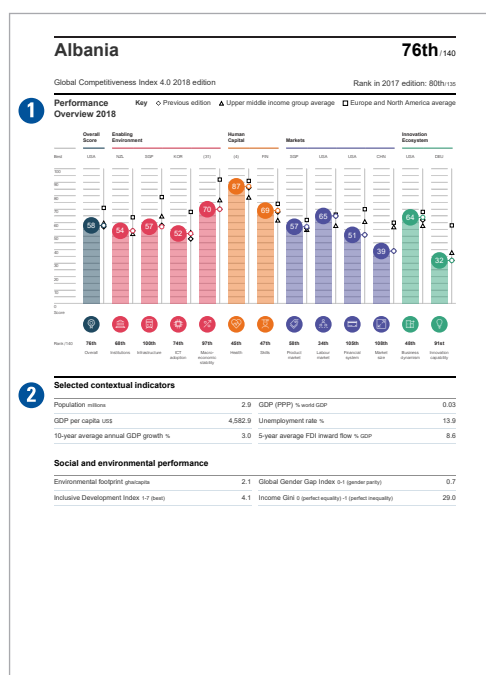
Albania

76th/140

Global Competitiveness Index 4.0 2018 edition

Rank in 2017 edition: 80th/135

1

Performance Overview 2018

Key ◇ Previous edition △ Upper middle income group average □ Europe and North America average

Overall Score

Enabling Environment

Human Capital

Markets

Innovation Ecosystem

Best

USA SGL SGP KOR (31) (4) FIN SGP USA USA CHN USA DEU

100
90
80
70
60
50
40
30
20
10
0
Score

58 54 57 52 70 87 69 57 65 51 39 64 32

Rank /140

76th Overall
68th Institutions
100th Infrastructure
74th ICT adoption
97th Macro-economic stability
45th Health
47th Skills
58th Product market
24th Labour market
105th Financial system
108th Market size
48th Business dynamism
91st Innovation capability

2

Selected contextual indicators

| | | | |
|---|---|---|---|
| Population millions | 2.9 | GDP (PPP) % world GDP | 0.03 |
| GDP per capita US$ | 4,582.9 | Unemployment rate % | 13.9 |
| 10-year average annual GDP growth % | 3.0 | 5-year average FDI inward flow % GDP | 8.6 |

Social and environmental performance

| | | | |
|---|---|---|---|
| Environmental footprint gha/capita | 2.1 | Global Gender Gap Index 0-1 (gender parity) | 0.7 |
| Inclusive Development Index 1-7 (best) | 4.1 | Income Gini 0 (perfect equality) -1 (perfect inequality) | 29.0 |